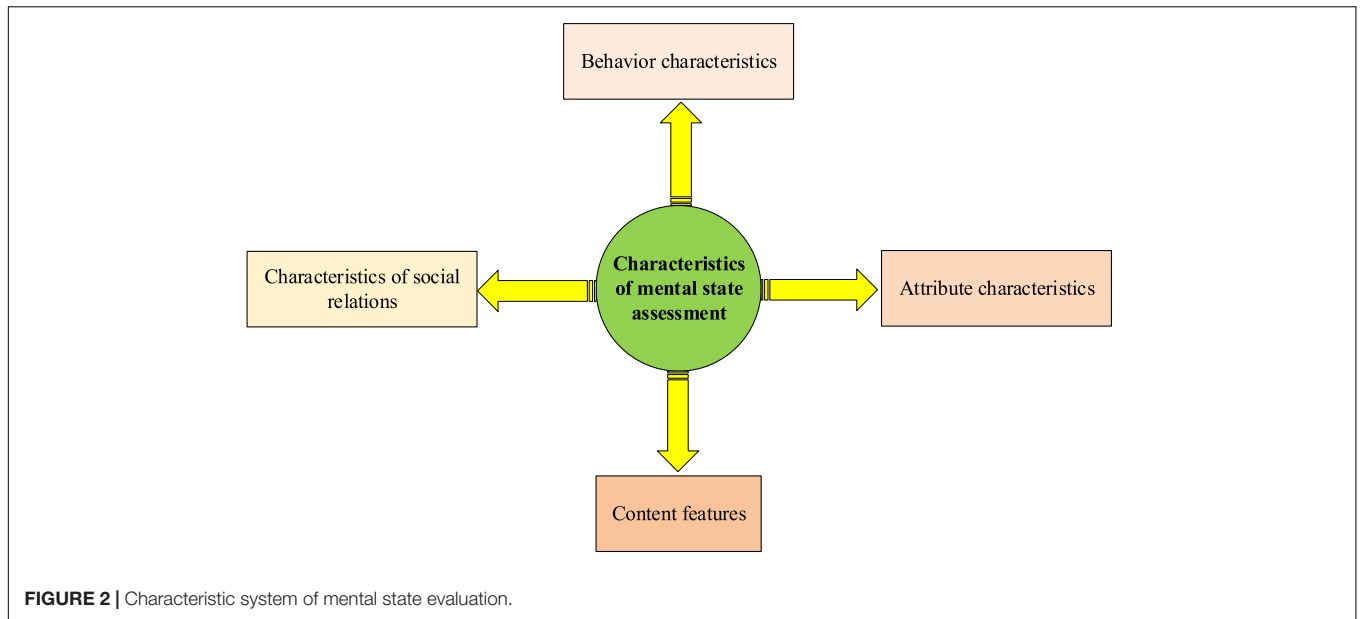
Behavior characteristics

Characteristics of social relations

Characteristics of mental state assessment

Attribute characteristics

Content features

FIGURE 2 | Characteristic system of mental state evaluation.